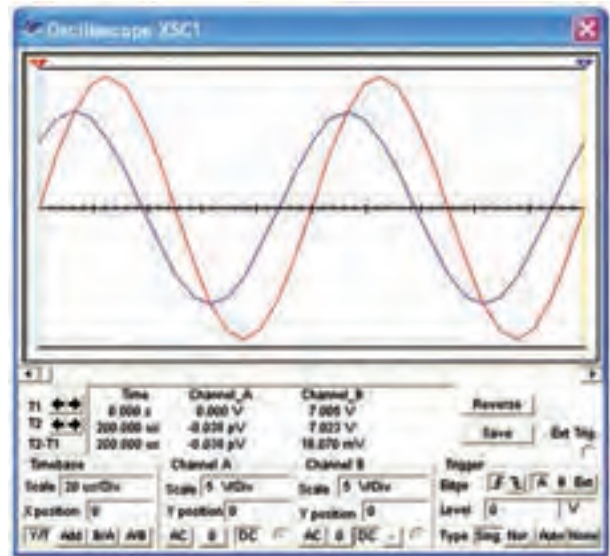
Oscilloscope XSC1

| | Time | Channel_A | Channel_B |
|---|---|---|---|
| T1 | 0.000 s | 0.000 V | 7.005 V |
| T2 | 200.000 us | -0.039 pV | 7.023 V |
| T2-T1 | 200.000 us | -0.039 pV | 18.070 mV |

Reverse
Save
Ext. Trig.

Timebase
Scale 20 us/Div
X position 0
Y/T Add B/A A/B

Channel A
Scale 5 V/Div
Y position 0
AC 0 DC

Channel B
Scale 5 V/Div
Y position 0
AC 0 DC -

Trigger
Edge A B Ext
Level 0 V
Type Sing. Nor. Auto None